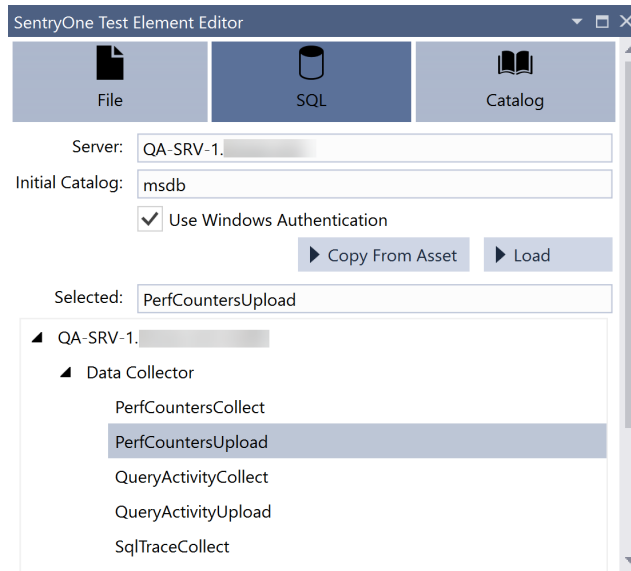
SentryOne Test Element Editor

File

SQL

Catalog

Server: QA-SRV-1.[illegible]

Initial Catalog: msdb

Use Windows Authentication

Copy From Asset

Load

Selected: PerfCountersUpload

QA-SRV-1.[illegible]

Data Collector

PerfCountersCollect

PerfCountersUpload

QueryActivityCollect

QueryActivityUpload

SqlTraceCollect